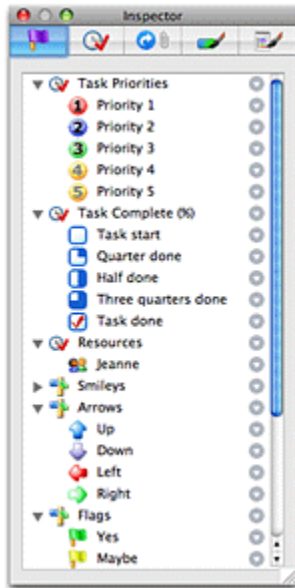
Inspector

Task Priorities
1 Priority 1
2 Priority 2
3 Priority 3
4 Priority 4
5 Priority 5
Task Complete (%)
Task start
Quarter done
Half done
Three quarters done
Task done
Resources
Jeanne
Smileys
Arrows
Up
Down
Left
Right
Flags
Yes
Maybe